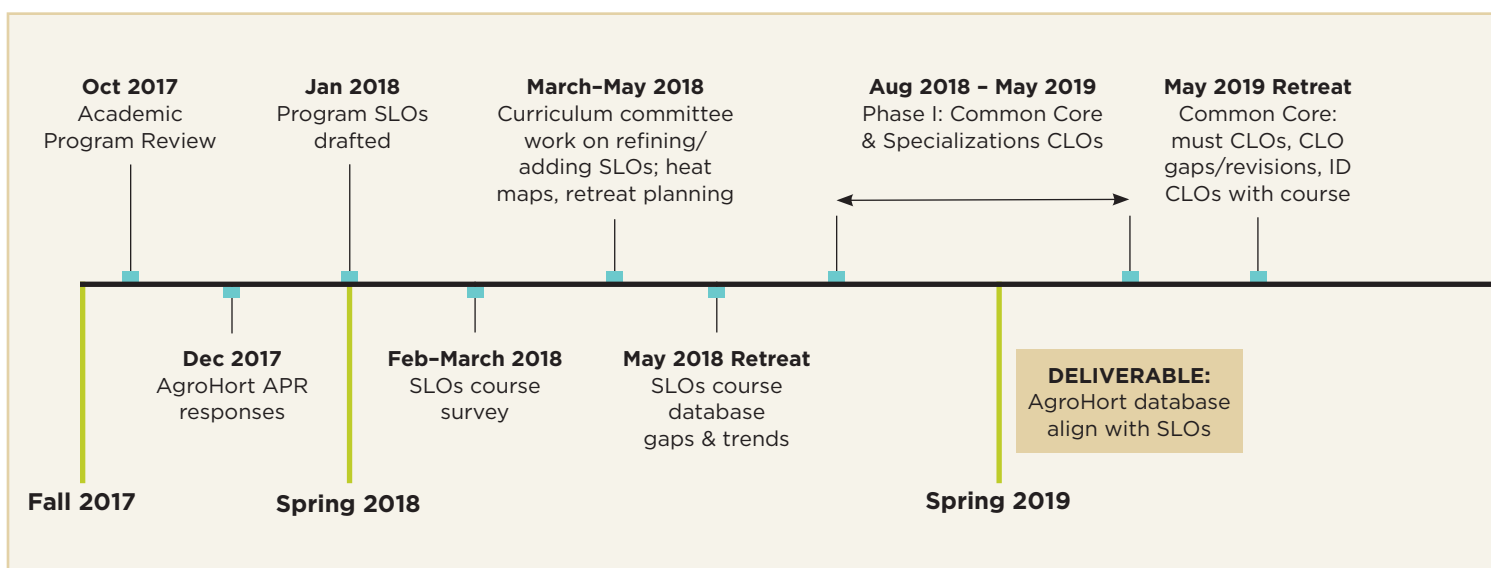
Oct 2017
Academic Program Review

Jan 2018
Program SLOs drafted

March–May 2018
Curriculum committee work on refining/ adding SLOs; heat maps, retreat planning

Aug 2018 – May 2019
Phase I: Common Core & Specializations CLOs

May 2019 Retreat
Common Core: must CLOs, CLO gaps/revisions, ID CLOs with course

Dec 2017
AgroHort APR responses

Feb–March 2018
SLOs course survey

May 2018 Retreat
SLOs course database gaps & trends

DELIVERABLE:
AgroHort database align with SLOs

Fall 2017

Spring 2018

Spring 2019